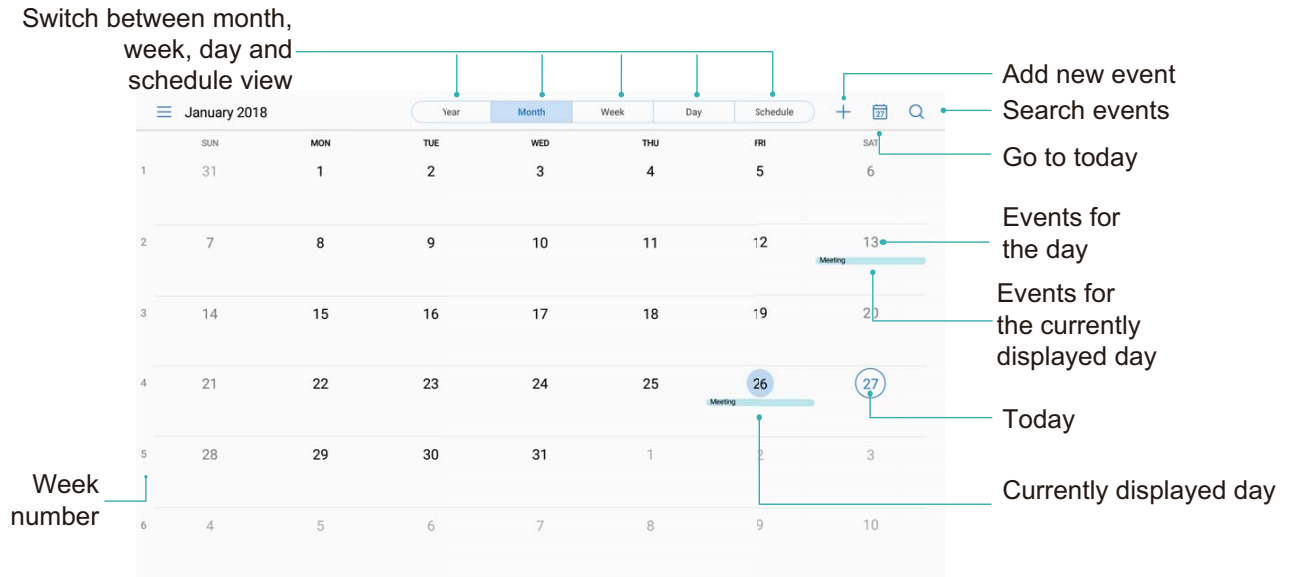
Switch between month, week, day and schedule view

January 2018

Year | Month | Week | Day | Schedule

Add new event

Search events

Go to today

| | SUN | MON | TUE | WED | THU | FRI | SAT |
|---|---|---|---|---|---|---|---|
| 1 | 31 | 1 | 2 | 3 | 4 | 5 | 6 |
| 2 | 7 | 8 | 9 | 10 | 11 | 12 | 13 Meeting |
| 3 | 14 | 15 | 16 | 17 | 18 | 19 | 20 |
| 4 | 21 | 22 | 23 | 24 | 25 | 26 Meeting | 27 |
| 5 | 28 | 29 | 30 | 31 | 1 | 2 | 3 |
| 6 | 4 | 5 | 6 | 7 | 8 | 9 | 10 |

Events for the day

Events for the currently displayed day

Today

Week number

Currently displayed day